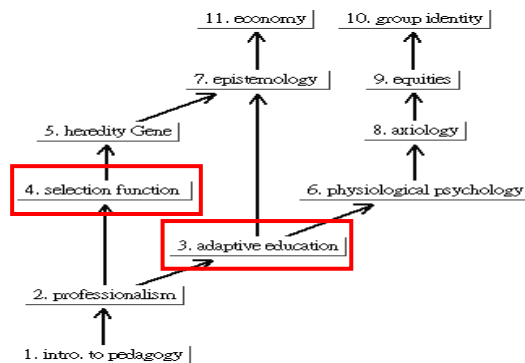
11. economy

10. group identity

7. epistemology

9. equities

5. heredity Gene

8. axiology

4. selection function

6. physiological psychology

3. adaptive education

2. professionalism

1. intro. to pedagogy